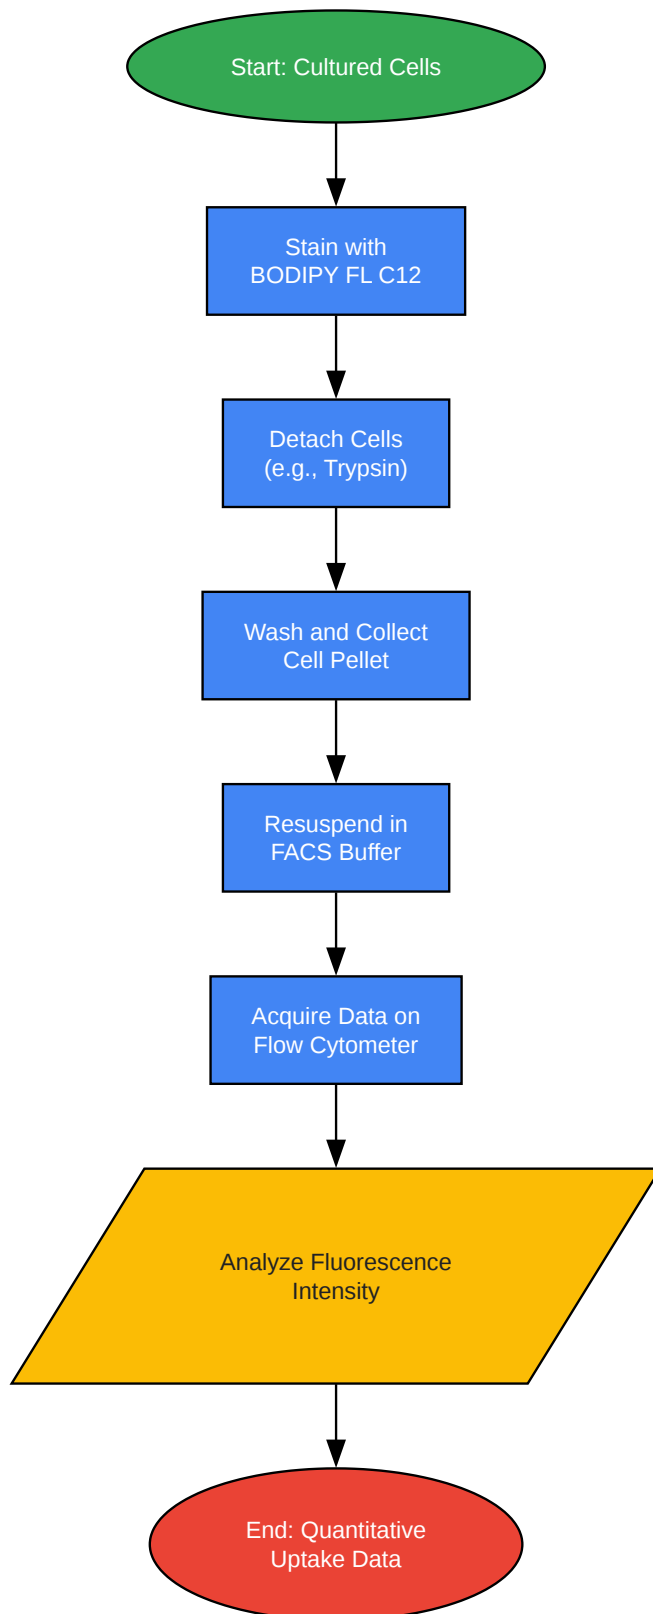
Start: Cultured Cells

Stain with BODIPY FL C12

Detach Cells (e.g., Trypsin)

Wash and Collect Cell Pellet

Resuspend in FACS Buffer

Acquire Data on Flow Cytometer

Analyze Fluorescence Intensity

End: Quantitative Uptake Data